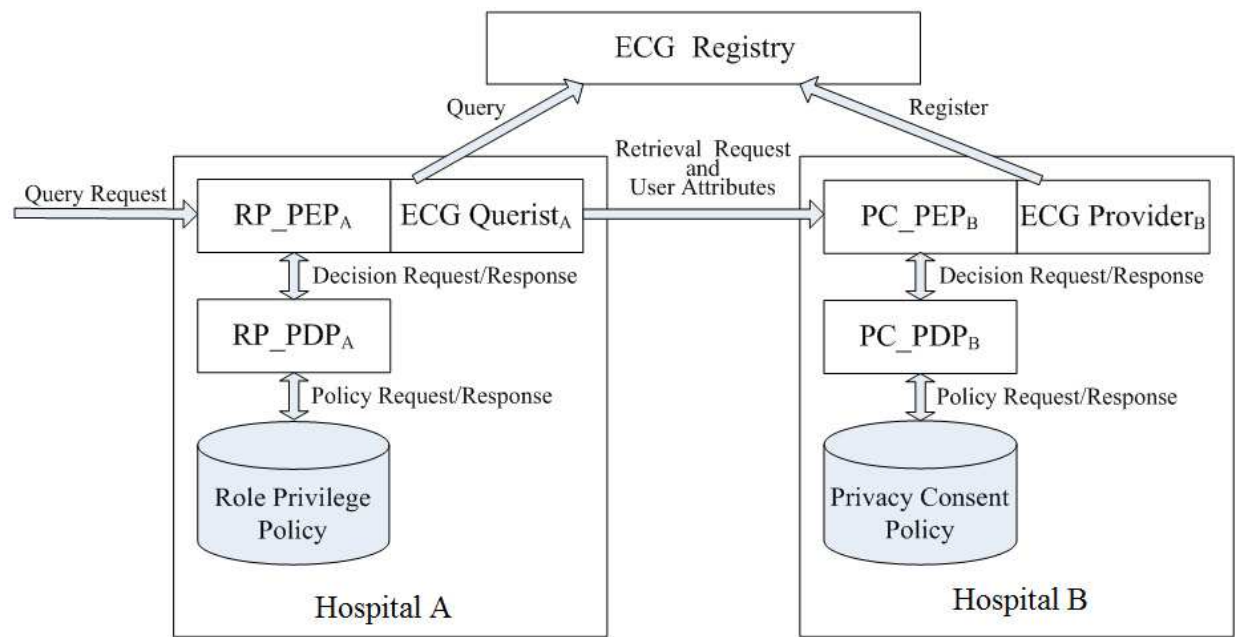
ECG Registry

Query

Register

Retrieval Request and User Attributes

Query Request

RP_PEP$_A$

ECG Querist$_A$

PC_PEP$_B$

ECG Provider$_B$

Decision Request/Response

Decision Request/Response

RP_PDP$_A$

PC_PDP$_B$

Policy Request/Response

Policy Request/Response

Role Privilege Policy

Privacy Consent Policy

Hospital A

Hospital B